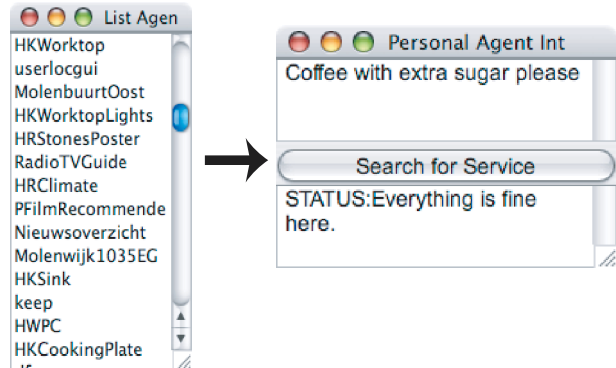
List Agen
HKWorktop
userlocgui
MolenbuurtOost
HKWorktopLights
HRStonesPoster
RadioTVGuide
HRClimate
PFilmRecommende
Nieuwsoverzicht
Molenwijk1035EG
HKSink
keep
HWPC
HKCookingPlate
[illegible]

Personal Agent Int
Coffee with extra sugar please
Search for Service
STATUS:Everything is fine here.